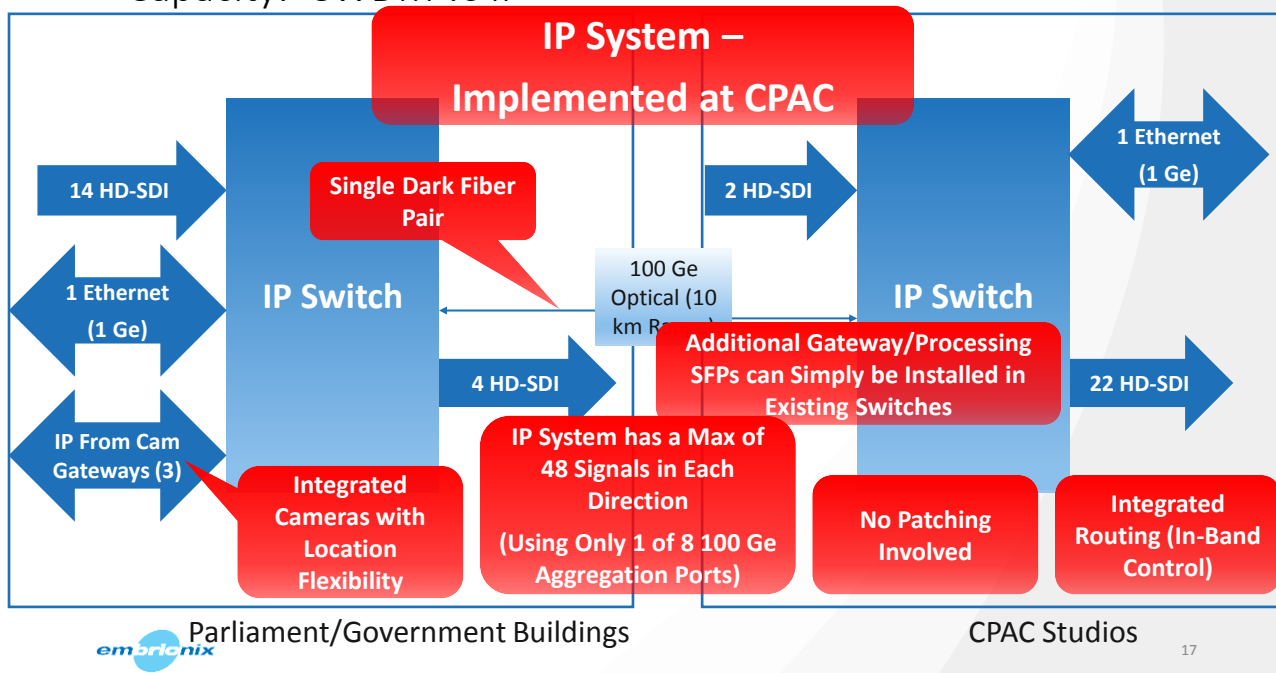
Capacity: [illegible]

IP System – Implemented at CPAC

14 HD-SDI

1 Ethernet (1 Ge)

IP From Cam Gateways (3)

IP Switch

Single Dark Fiber Pair

100 Ge Optical (10 km R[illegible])

4 HD-SDI

2 HD-SDI

IP Switch

1 Ethernet (1 Ge)

Additional Gateway/Processing SFPs can Simply be Installed in Existing Switches

22 HD-SDI

Integrated Cameras with Location Flexibility

IP System has a Max of 48 Signals in Each Direction

(Using Only 1 of 8 100 Ge Aggregation Ports)

No Patching Involved

Integrated Routing (In-Band Control)

Parliament/Government Buildings

CPAC Studios

embrionix

17